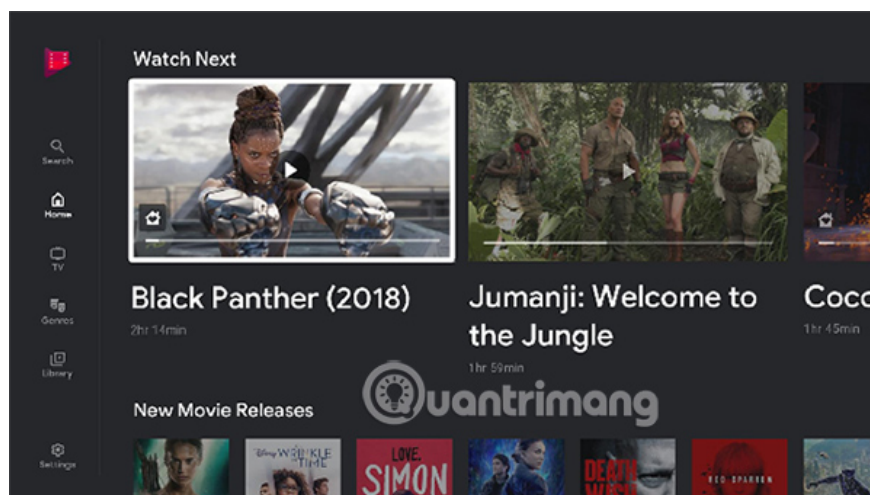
Watch Next

Search

Home

TV

Genres

Library

Settings

Black Panther (2018)

2hr 14min

Jumanji: Welcome to the Jungle

1hr 59min

Coco

1hr 45min

New Movie Releases

Quantrimang

Disney A WRINKLE IN TIME

LOVE, SIMON

DEATH WISH

RED SPARROW